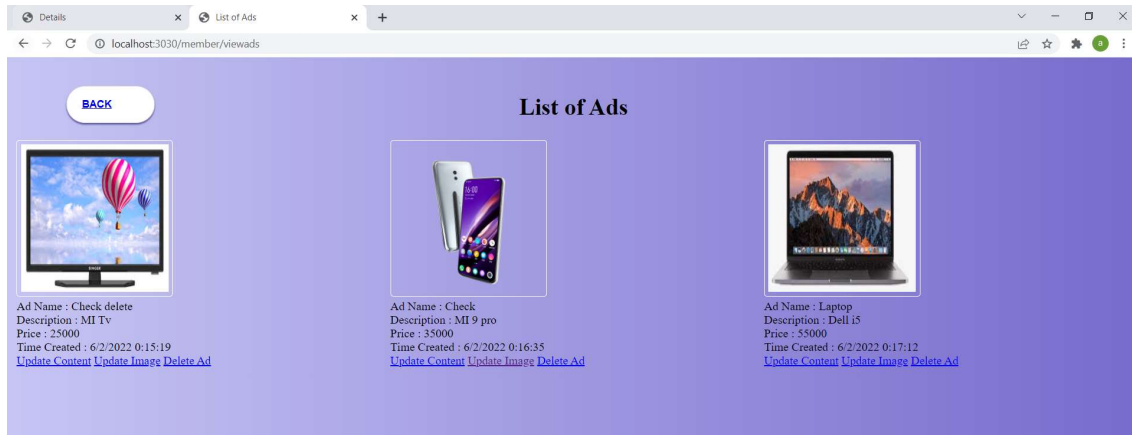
Details
List of Ads
localhost:3030/member/viewads

BACK

List of Ads

Ad Name : Check delete
Description : MI Tv
Price : 25000
Time Created : 6/2/2022 0:15:19
Update Content Update Image Delete Ad

Ad Name : Check
Description : MI 9 pro
Price : 35000
Time Created : 6/2/2022 0:16:35
Update Content Update Image Delete Ad

Ad Name : Laptop
Description : Dell i5
Price : 55000
Time Created : 6/2/2022 0:17:12
Update Content Update Image Delete Ad